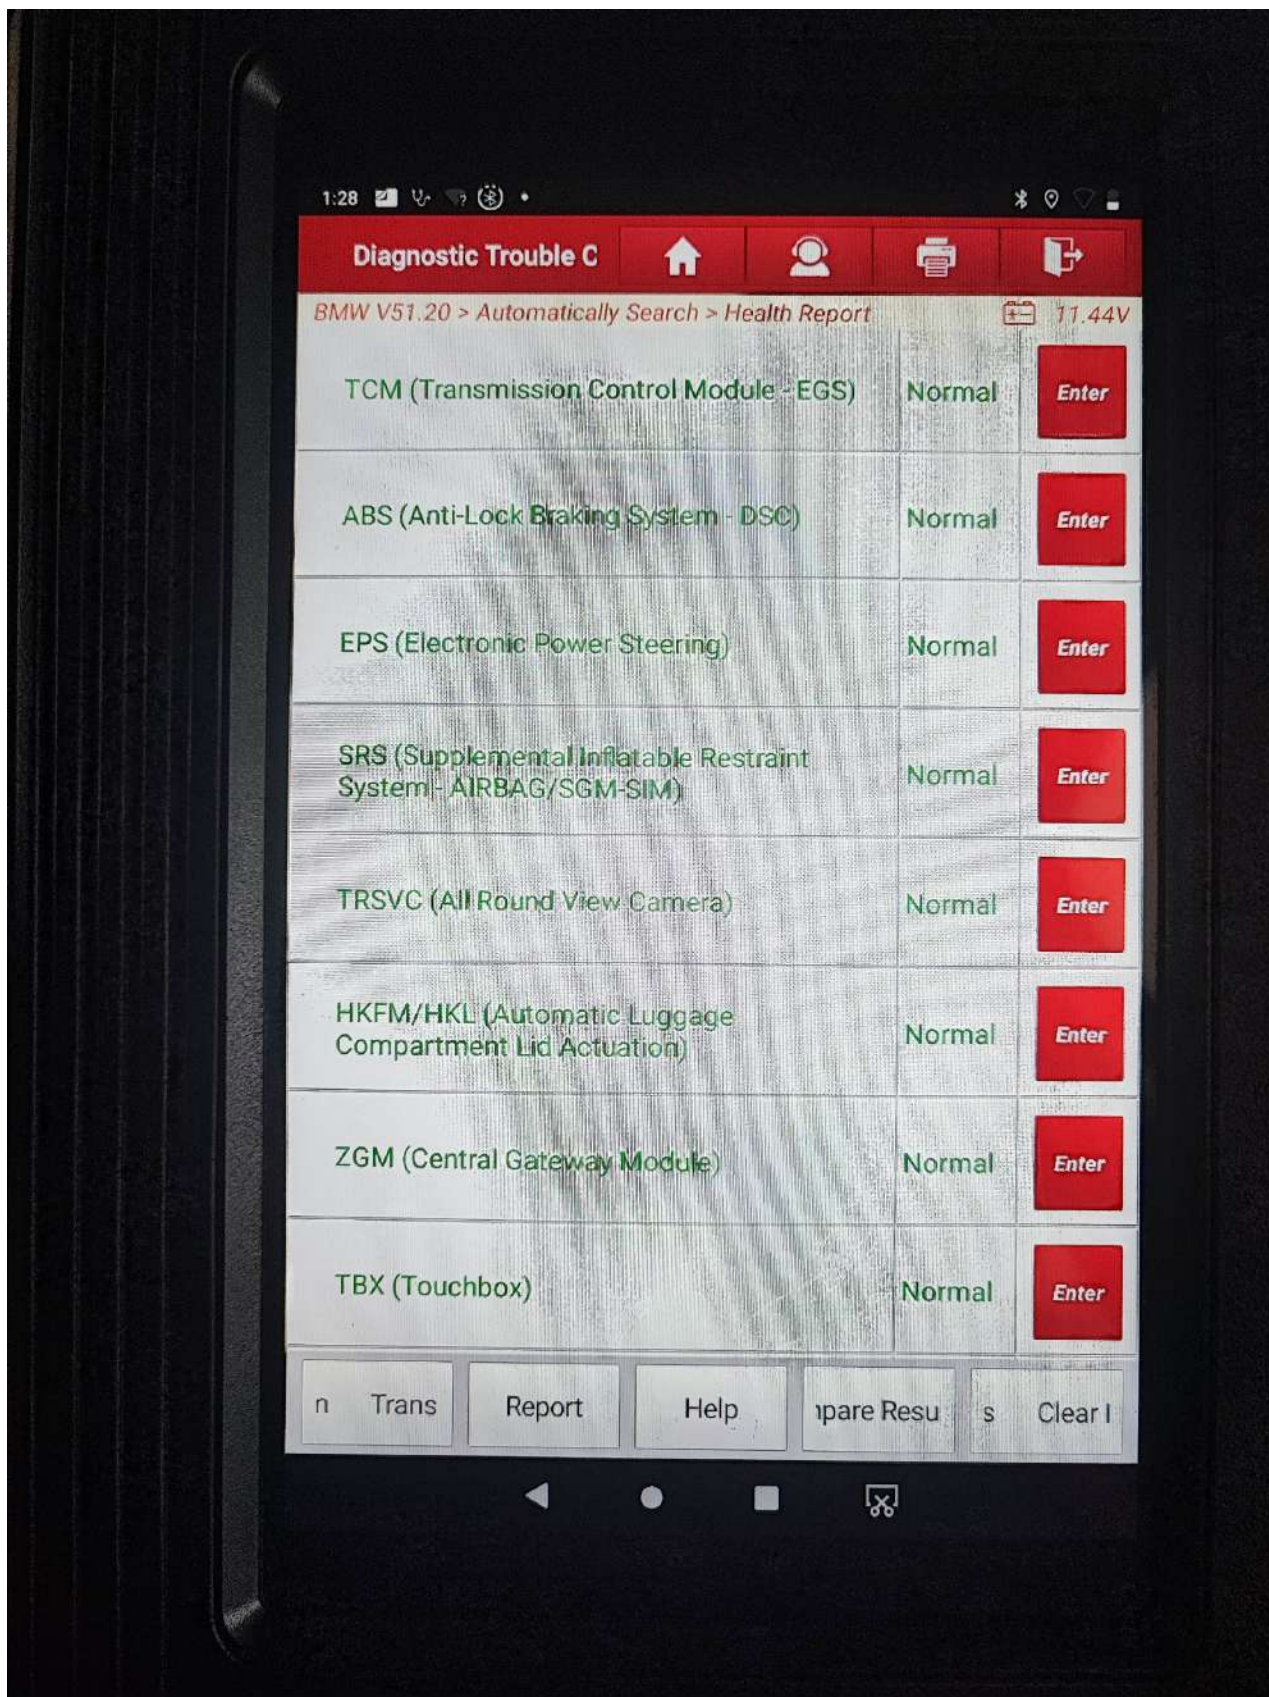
1:28

Diagnostic Trouble C

BMW V51.20 > Automatically Search > Health Report 11.44V

| | | |
|---|---|---|
| TCM (Transmission Control Module - EGS) | Normal | Enter |
| ABS (Anti-Lock Braking System - DSC) | Normal | Enter |
| EPS (Electronic Power Steering) | Normal | Enter |
| SRS (Supplemental Inflatable Restraint System - AIRBAG/SGM-SIM) | Normal | Enter |
| TRSVC (All Round View Camera) | Normal | Enter |
| HKFM/HKL (Automatic Luggage Compartment Lid Actuation) | Normal | Enter |
| ZGM (Central Gateway Module) | Normal | Enter |
| TBX (Touchbox) | Normal | Enter |

n Trans | Report | Help | ıpare Resu | s Clear I